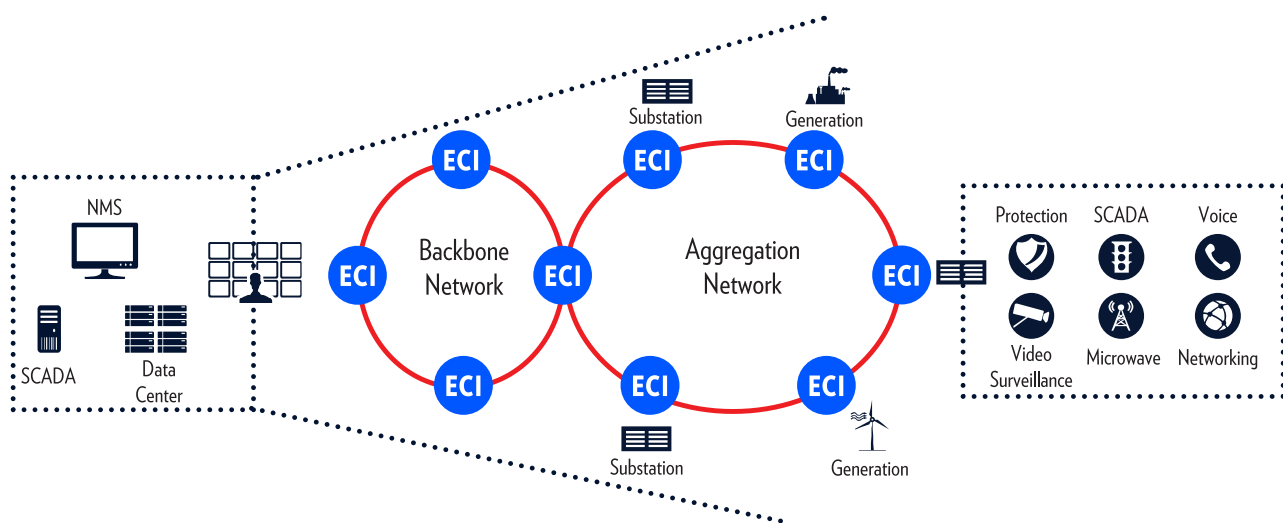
NMS

SCADA

Data Center

ECI

ECI

ECI

ECI

Backbone Network

Substation

Generation

ECI

ECI

ECI

ECI

ECI

Aggregation Network

Substation

Generation

Protection

SCADA

Voice

Video Surveillance

Microwave

Networking